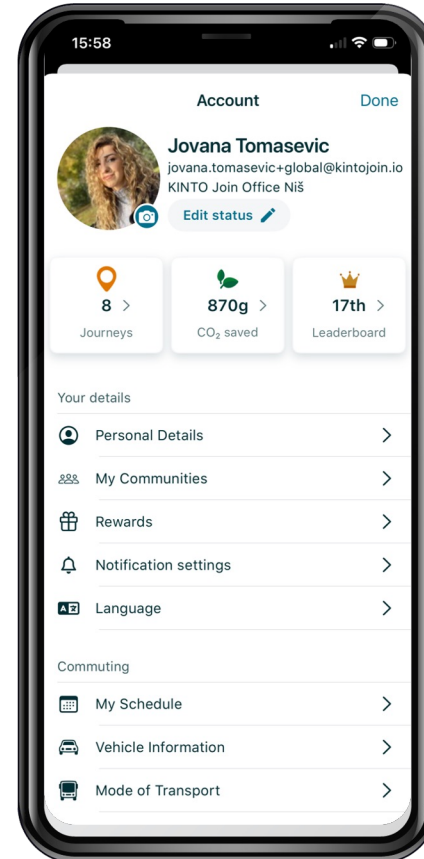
15:58

Account

Done

Jovana Tomasevic

jovana.tomasevic+global@kintojoin.io

KINTO Join Office Niš

Edit status

8 >

Journeys

870g >

$CO_2$ saved

17th >

Leaderboard

Your details

Personal Details >

My Communities >

Rewards >

Notification settings >

Language >

Commuting

My Schedule >

Vehicle Information >

Mode of Transport >